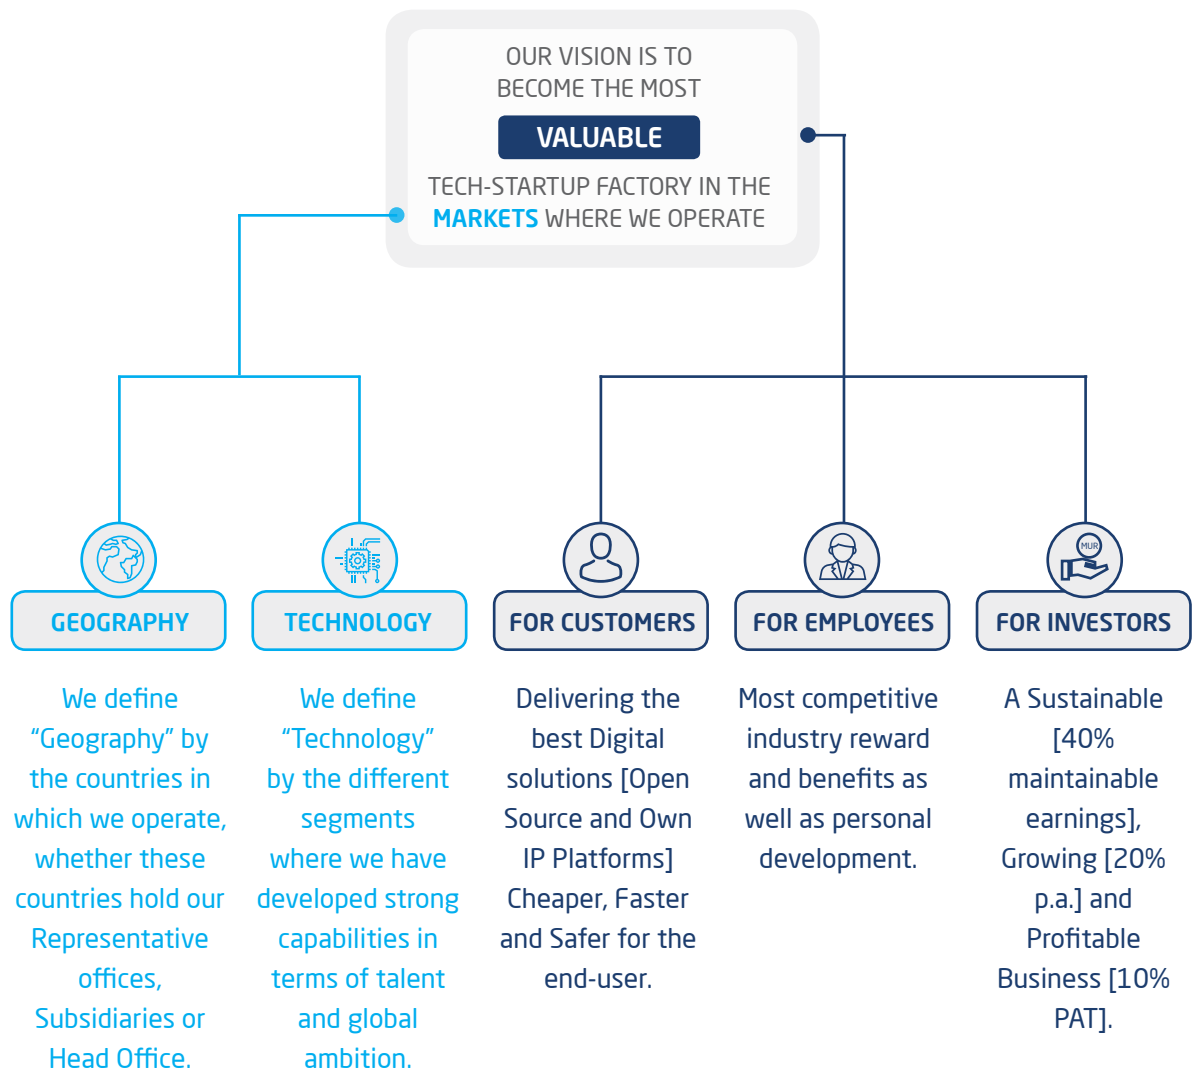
OUR VISION IS TO BECOME THE MOST

VALUABLE

TECH-STARTUP FACTORY IN THE MARKETS WHERE WE OPERATE

GEOGRAPHY

We define “Geography” by the countries in which we operate, whether these countries hold our Representative offices, Subsidiaries or Head Office.

TECHNOLOGY

We define “Technology” by the different segments where we have developed strong capabilities in terms of talent and global ambition.

FOR CUSTOMERS

Delivering the best Digital solutions [Open Source and Own IP Platforms] Cheaper, Faster and Safer for the end-user.

FOR EMPLOYEES

Most competitive industry reward and benefits as well as personal development.

MUR

FOR INVESTORS

A Sustainable [40% maintainable earnings], Growing [20% p.a.] and Profitable Business [10% PAT].